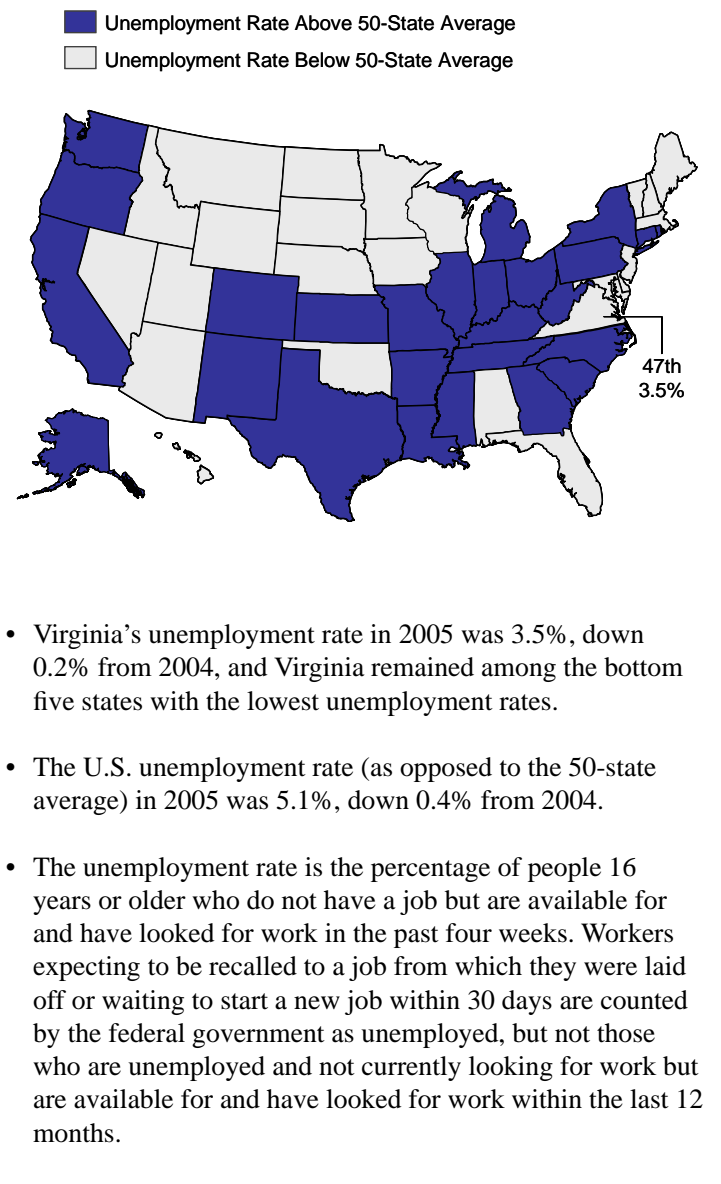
Unemployment Rate Above 50-State Average

Unemployment Rate Below 50-State Average

47th
3.5%

• Virginia's unemployment rate in 2005 was 3.5%, down 0.2% from 2004, and Virginia remained among the bottom five states with the lowest unemployment rates.

• The U.S. unemployment rate (as opposed to the 50-state average) in 2005 was 5.1%, down 0.4% from 2004.

• The unemployment rate is the percentage of people 16 years or older who do not have a job but are available for and have looked for work in the past four weeks. Workers expecting to be recalled to a job from which they were laid off or waiting to start a new job within 30 days are counted by the federal government as unemployed, but not those who are unemployed and not currently looking for work but are available for and have looked for work within the last 12 months.